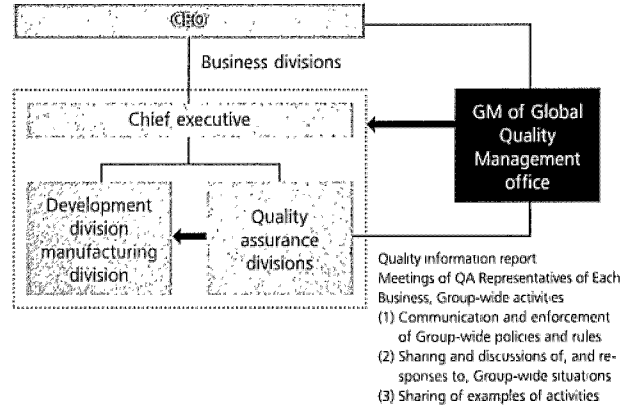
CEO

Business divisions

Chief executive

GM of Global Quality Management office

Development division manufacturing division

Quality assurance divisions

Quality information report
Meetings of QA Representatives of Each Business, Group-wide activities
(1) Communication and enforcement of Group-wide policies and rules
(2) Sharing and discussions of, and responses to, Group-wide situations
(3) Sharing of examples of activities